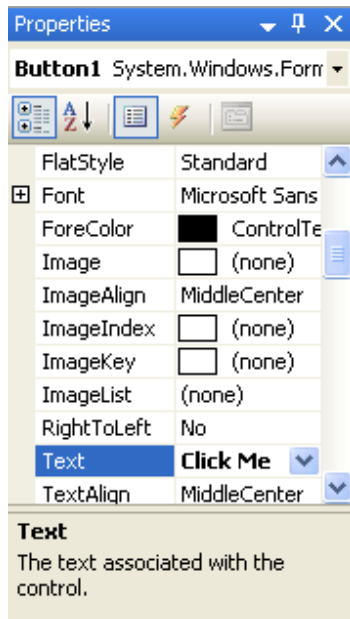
Properties

Button1 System.Windows.Form

| | |
|---|---|
| FlatStyle | Standard |
| ⊞ Font | Microsoft Sans |
| ForeColor | ControlTe |
| Image | (none) |
| ImageAlign | MiddleCenter |
| ImageIndex | (none) |
| ImageKey | (none) |
| ImageList | (none) |
| RightToLeft | No |
| Text | Click Me |
| TextAlign | MiddleCenter |

Text
The text associated with the control.